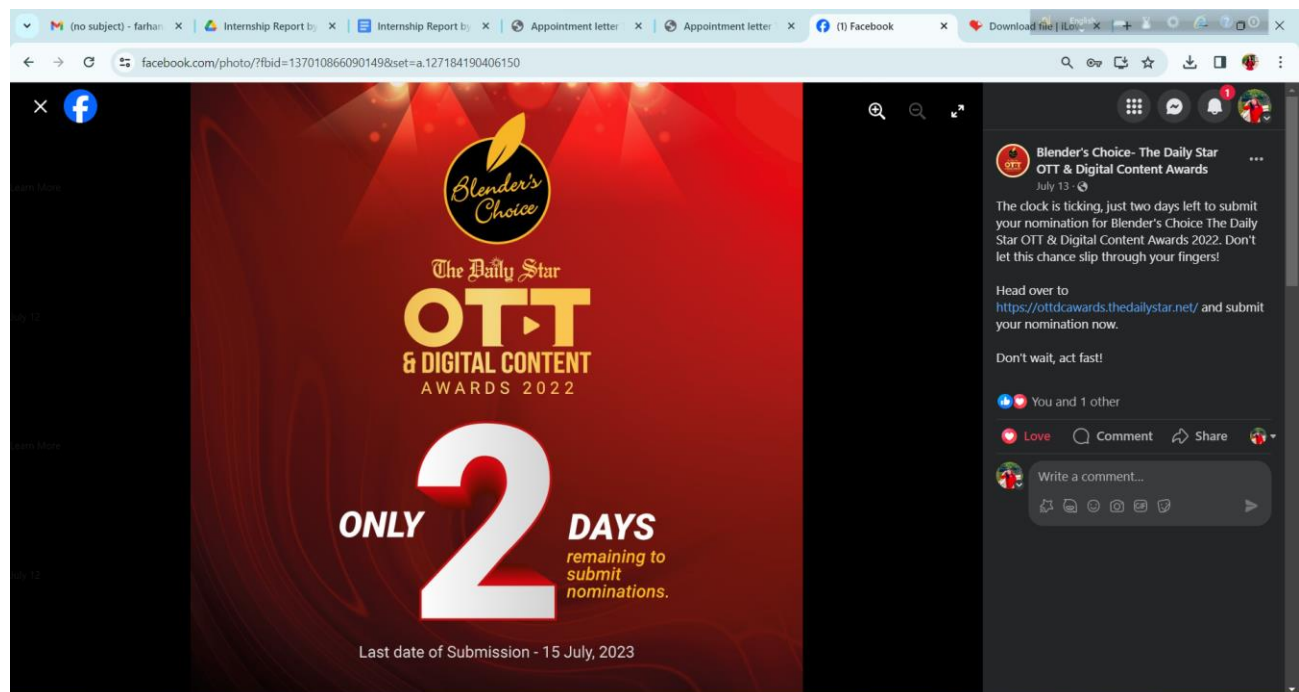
(no subject) - farhan
Internship Report by
Internship Report by
Appointment letter
Appointment letter
(1) Facebook
Download file | iLov

facebook.com/photo/?fbid=137010866090149&set=a.127184190406150

Learn More

July 12

Learn More

July 12

Blender's Choice

The Daily Star

OTT

& DIGITAL CONTENT

AWARDS 2022

ONLY 2 DAYS

remaining to submit nominations.

Last date of Submission - 15 July, 2023

1

Blender's Choice- The Daily Star OTT & Digital Content Awards

July 13 ·

The clock is ticking, just two days left to submit your nomination for Blender's Choice The Daily Star OTT & Digital Content Awards 2022. Don't let this chance slip through your fingers!

Head over to https://ottdcawards.thedailystar.net/ and submit your nomination now.

Don't wait, act fast!

You and 1 other

Love Comment Share

Write a comment...